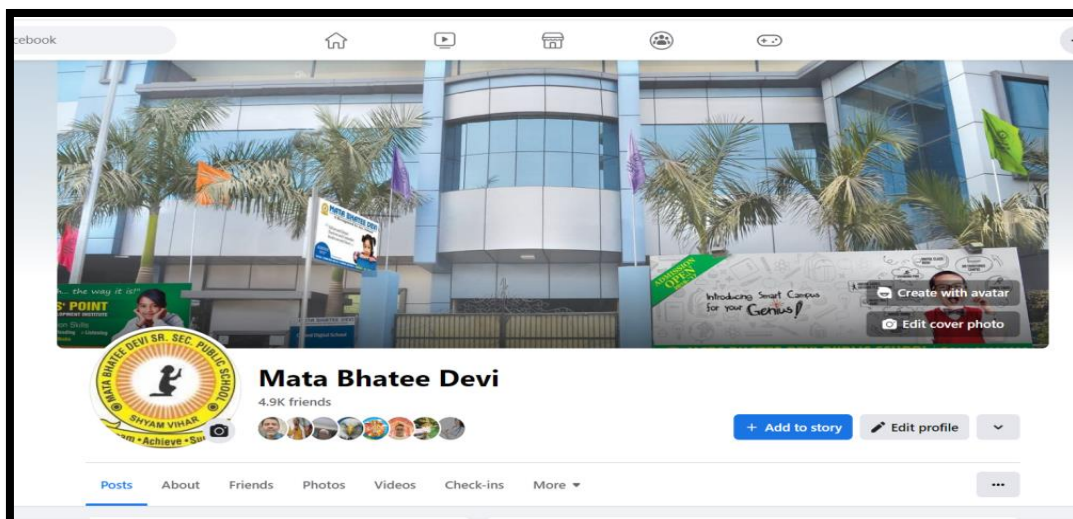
cebook

MATA BHATEE DEVI

...the way it is!!
S' POINT
OPMENT INSTITUTE

ADMISSION OPEN
Introducing Smart Campus for your Genius!

Create with avatar
Edit cover photo

MATA BHATEE DEVI SR. SEC. PUBLIC SCHOOL
SHYAM VIHAR
...am • Achieve • Su...

Mata Bhatee Devi
4.9K friends

+ Add to story
Edit profile

Posts About Friends Photos Videos Check-ins More ▾
...